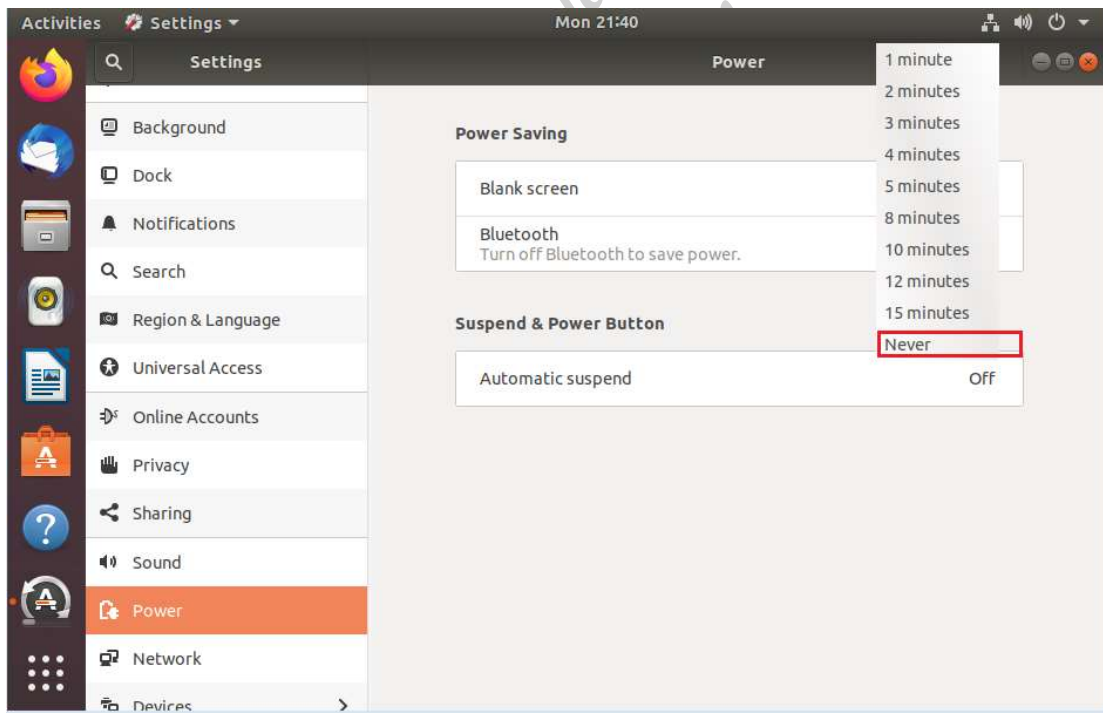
Activities Settings ▾ Mon 21:40

Settings

Background
Dock
Notifications
Search
Region & Language
Universal Access
Online Accounts
Privacy
Sharing
Sound
Power
Network
Devices >

Power

Power Saving

Blank screen

Bluetooth
Turn off Bluetooth to save power.

Suspend & Power Button

Automatic suspend Off

1 minute
2 minutes
3 minutes
4 minutes
5 minutes
8 minutes
10 minutes
12 minutes
15 minutes
Never